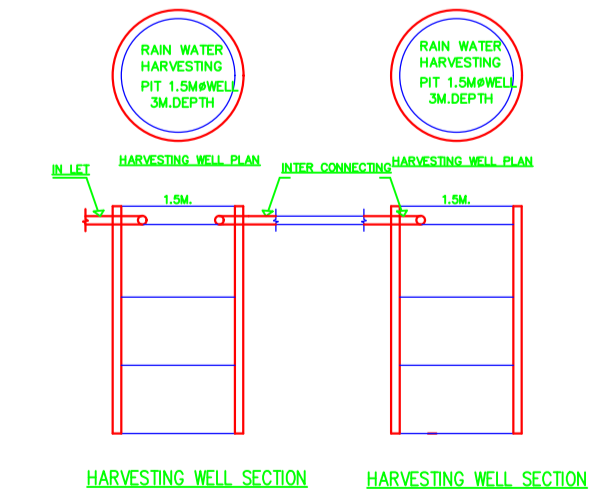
RAIN WATER HARVESTING PIT 1.5MøWELL 3M.DEPTH

RAIN WATER HARVESTING PIT 1.5MøWELL 3M.DEPTH

HARVESTING WELL PLAN

HARVESTING WELL PLAN

IN LET

INTER CONNECTING

1.5M.

1.5M.

HARVESTING WELL SECTION

HARVESTING WELL SECTION